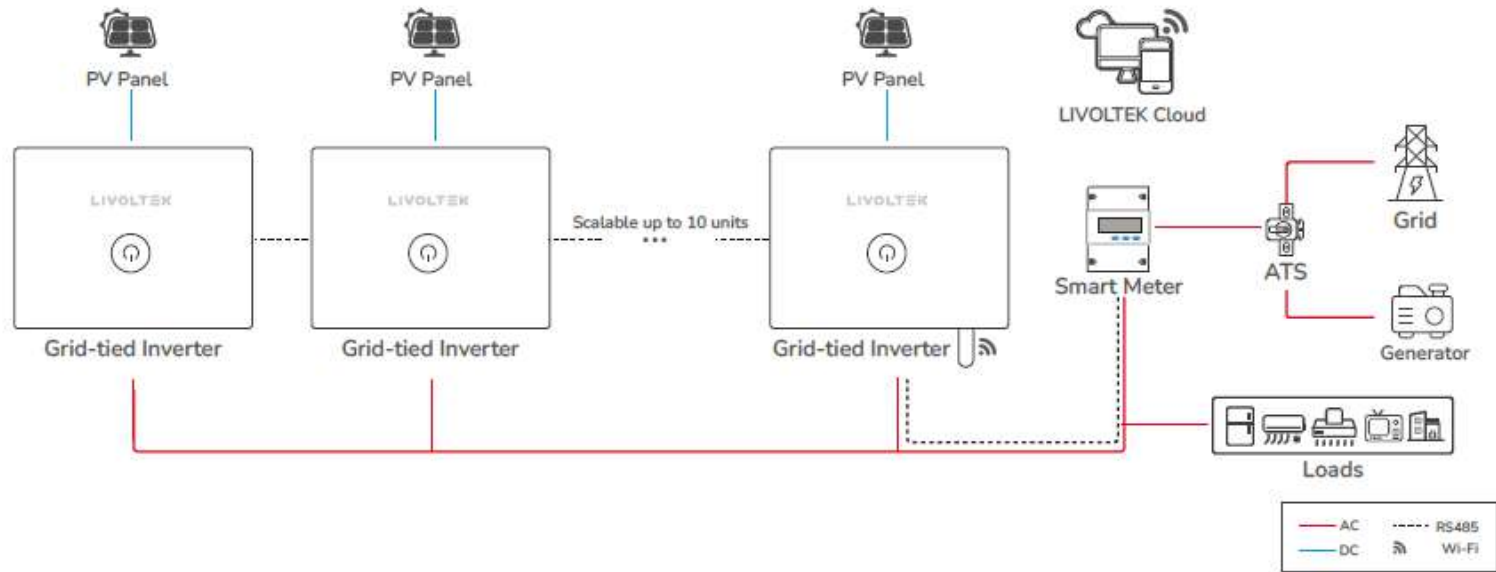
PV Panel
PV Panel
PV Panel
LIVOLTEK Cloud

LIVOLTEK
LIVOLTEK
Scalable up to 10 units
LIVOLTEK

Smart Meter
ATS
Grid
Generator

Grid-tied Inverter
Grid-tied Inverter
Grid-tied Inverter

Loads

AC
DC
RS485
Wi-Fi